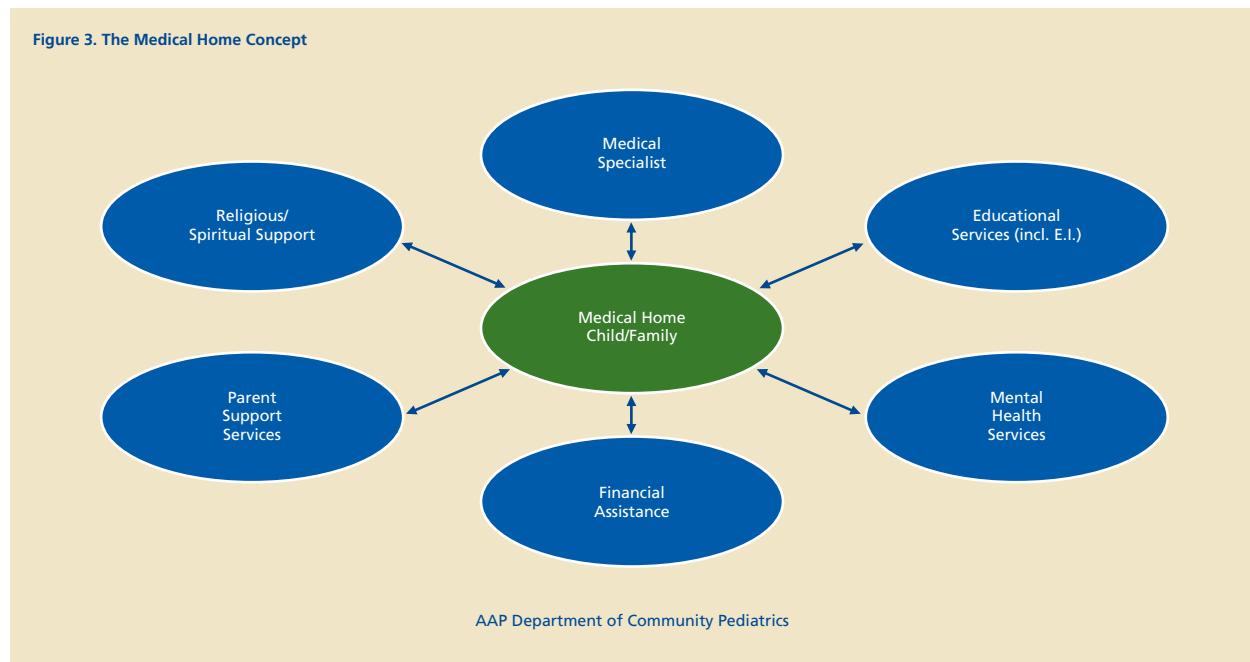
Figure 3. The Medical Home Concept

Medical Specialist

Religious/ Spiritual Support

Educational Services (incl. E.I.)

Medical Home Child/Family

Parent Support Services

Mental Health Services

Financial Assistance

AAP Department of Community Pediatrics